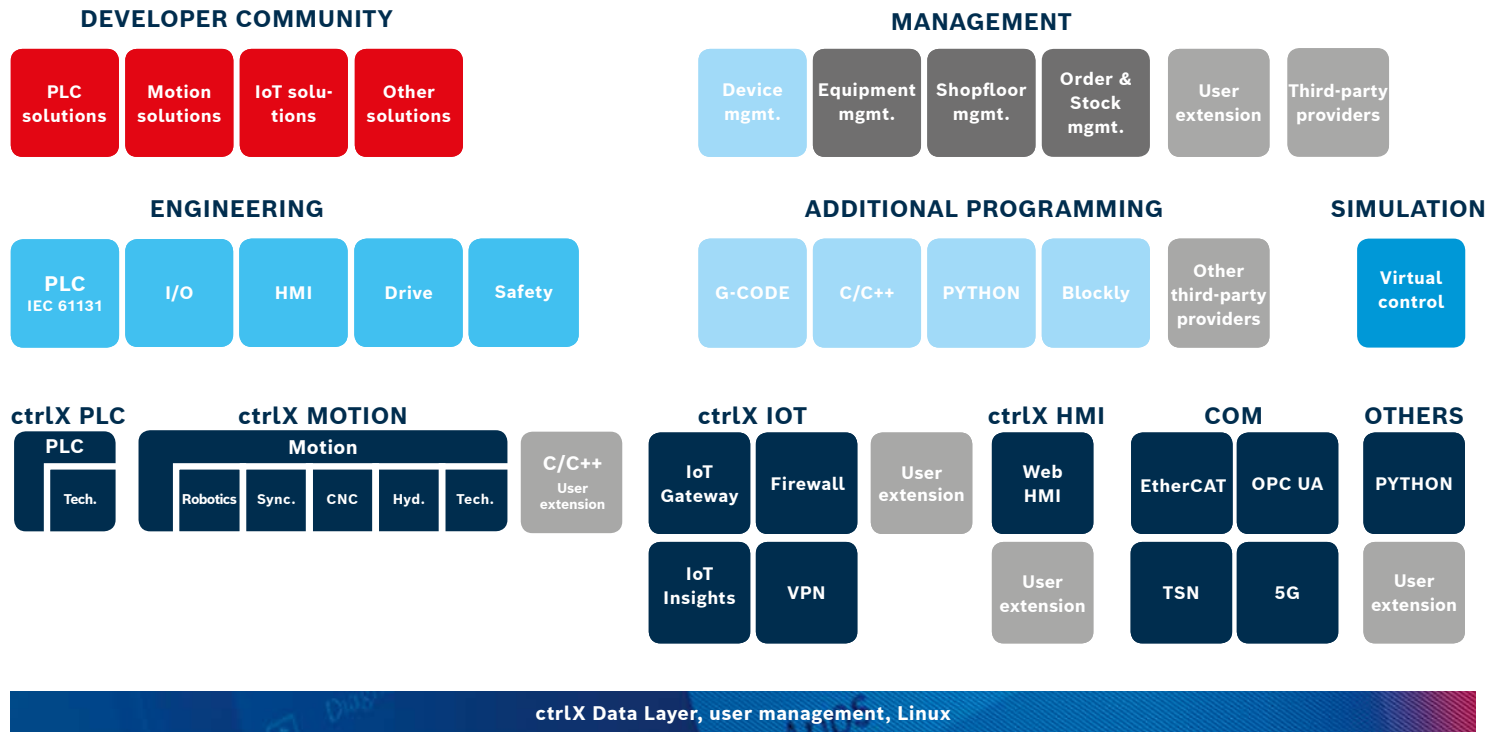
DEVELOPER COMMUNITY

PLC solutions

Motion solutions

IoT solutions

Other solutions

MANAGEMENT

Device mgmt.

Equipment mgmt.

Shopfloor mgmt.

Order & Stock mgmt.

User extension

Third-party providers

ENGINEERING

PLC IEC 61131

I/O

HMI

Drive

Safety

ADDITIONAL PROGRAMMING

G-CODE

C/C++

PYTHON

Blockly

Other third-party providers

SIMULATION

Virtual control

ctrlX PLC

PLC

Tech.

ctrlX MOTION

Motion

Robotics

Sync.

CNC

Hyd.

Tech.

C/C++ User extension

ctrlX IOT

IoT Gateway

Firewall

User extension

IoT Insights

VPN

ctrlX HMI

Web HMI

User extension

COM

EtherCAT

OPC UA

TSN

5G

OTHERS

PYTHON

User extension

ctrlX Data Layer, user management, Linux